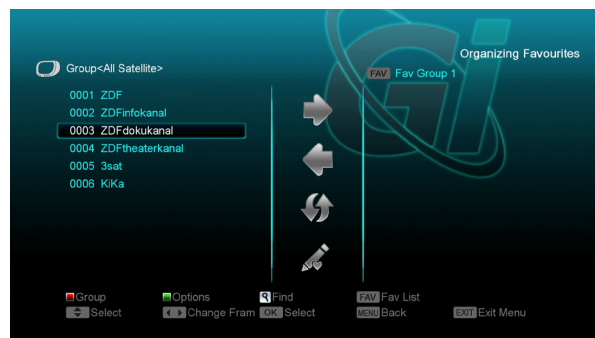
Organizing Favourites

Group<All Satellite>

FAV Fav Group 1

0001 ZDF
0002 ZDFinfokanal
0003 ZDFdokukanal
0004 ZDFtheaterkanal
0005 3sat
0006 KiKa

Group Options Find FAV Fav List
Select Change Fram OK Select MENU Back EXIT Exit Menu